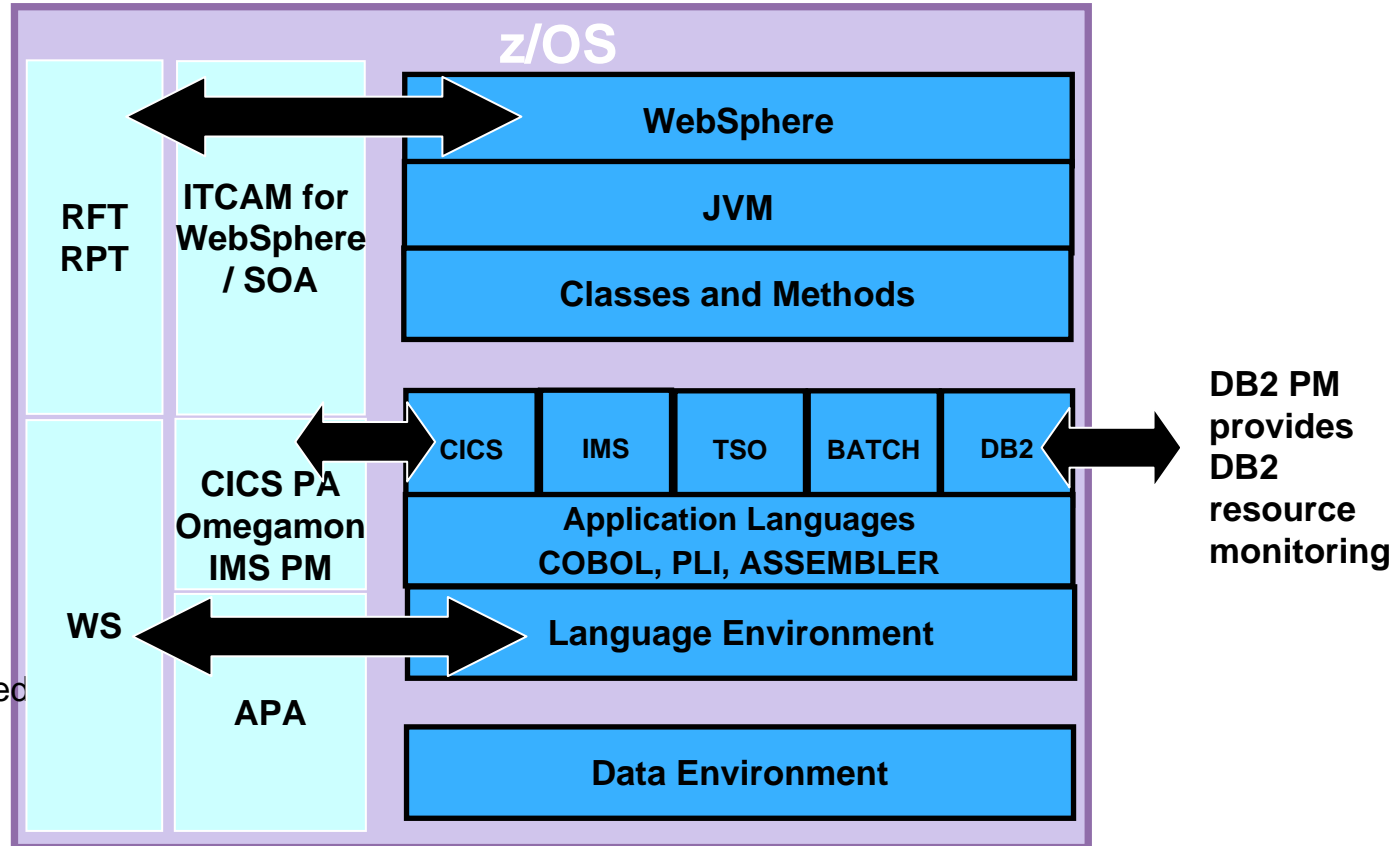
z/OS

RFT
RPT

ITCAM for WebSphere / SOA

WebSphere

JVM

Classes and Methods

CICS | IMS | TSO | BATCH | DB2

DB2 PM provides DB2 resource monitoring

CICS PA
Omegamon
IMS PM

Application Languages
COBOL, PLI, ASSEMBLER

WS

Language Environment

ed

APA

Data Environment